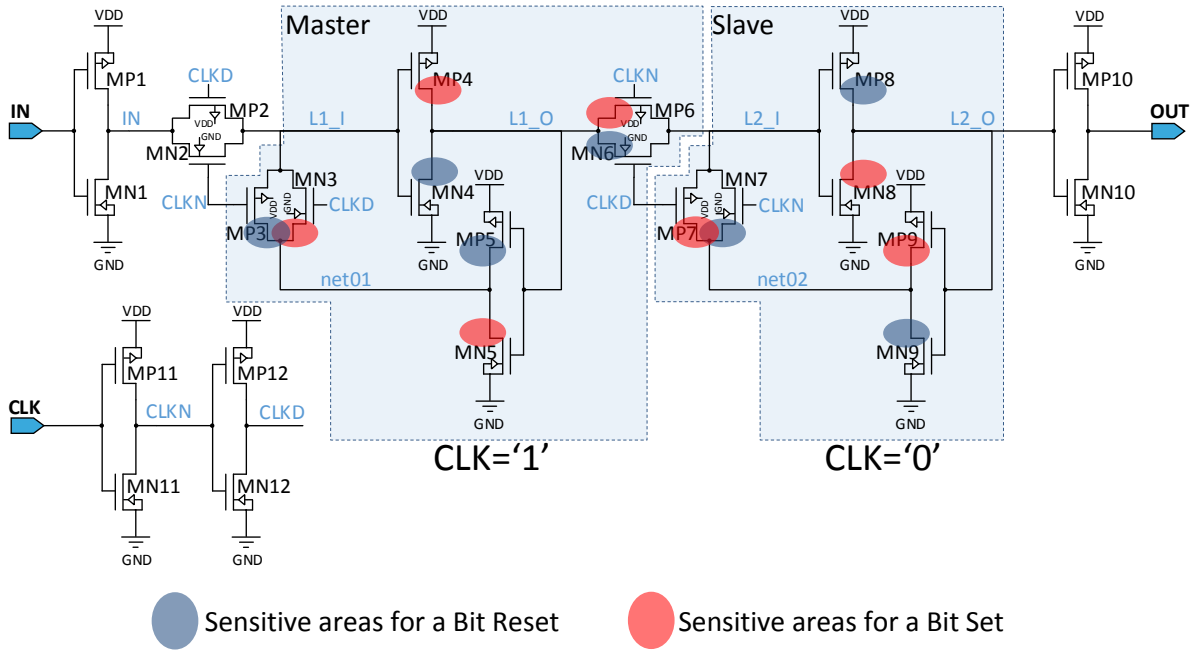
Master

Slave

VDD
MP1
IN
IN
MN1
GND
CLKD
VDD
GND
MP2
MN2
CLKN
L1_I
VDD
MP4
MN4
GND
MN3
VDD
GND
CLKD
MP3
VDD
MP5
net01
MN5
GND
L1_O
CLKN
VDD
GND
MP6
MN6
CLKD
L2_I
VDD
MP8
MN8
GND
MN7
VDD
GND
CLKN
MP7
VDD
MP9
net02
MN9
GND
L2_O
VDD
MP10
OUT
MN10
GND

VDD
MP11
CLK
CLKN
MN11
GND
VDD
MP12
CLKD
MN12
GND

CLK='1'
CLK='0'

Sensitive areas for a Bit Reset
Sensitive areas for a Bit Set